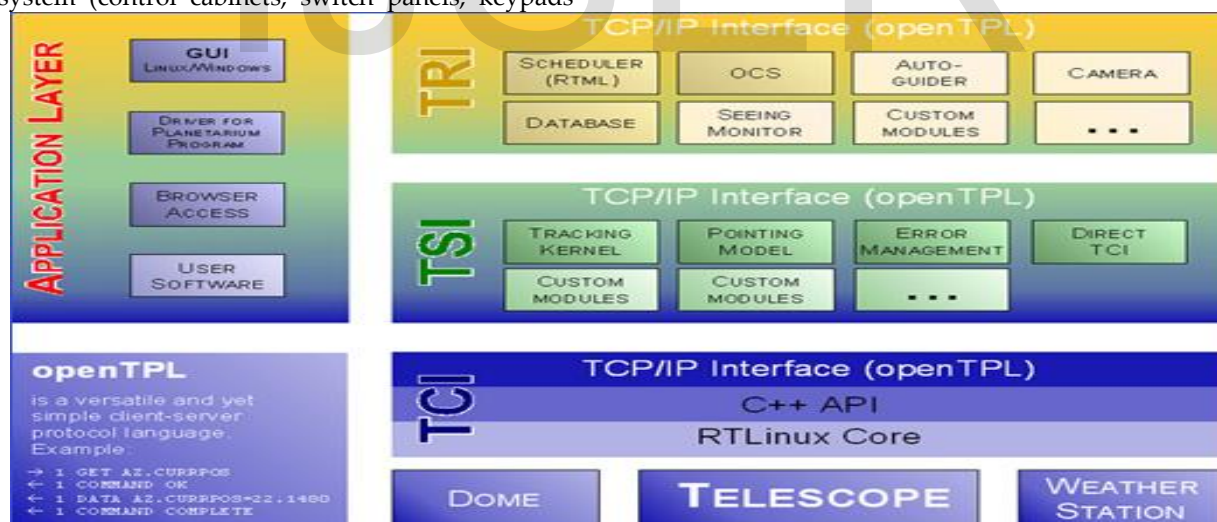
system (control cabinets, switch panels, keypads

APPLICATION LAYER

GUI
LINUX/WINDOWS

DRIVER FOR PLANETARIUM PROGRAM

BROWSER ACCESS

USER SOFTWARE

TCP/IP Interface (openTPL)

TRI

SCHEDULER (RTML)

OCS

AUTO-GUIDER

CAMERA

DATABASE

SEEING MONITOR

CUSTOM MODULES

...

TCP/IP Interface (openTPL)

TSI

TRACKING KERNEL

POINTING MODEL

ERROR MANAGEMENT

DIRECT TCI

CUSTOM MODULES

CUSTOM MODULES

...

openTPL

is a versatile and yet simple client-server protocol language. Example:

→ 1 GET AZ.CURRPOS
← 1 COMMAND OK
← 1 DATA AZ.CURRPOS=22.1480
← 1 COMMAND COMPLETE

TCI

TCP/IP Interface (openTPL)

C++ API

RTLinux Core

DOME

TELESCOPE

WEATHER STATION